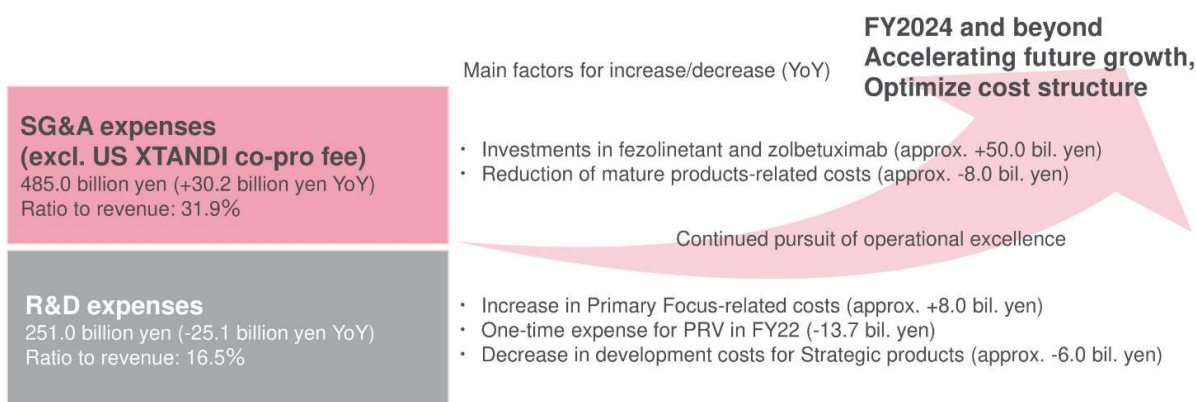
FY2024 and beyond
Accelerating future growth,
Optimize cost structure

Main factors for increase/decrease (YoY)

SG&A expenses
(excl. US XTANDI co-pro fee)
485.0 billion yen (+30.2 billion yen YoY)
Ratio to revenue: 31.9%

・ Investments in fezolinetant and zolbetuximab (approx. +50.0 bil. yen)
・ Reduction of mature products-related costs (approx. -8.0 bil. yen)

Continued pursuit of operational excellence

R&D expenses
251.0 billion yen (-25.1 billion yen YoY)
Ratio to revenue: 16.5%

・ Increase in Primary Focus-related costs (approx. +8.0 bil. yen)
・ One-time expense for PRV in FY22 (-13.7 bil. yen)
・ Decrease in development costs for Strategic products (approx. -6.0 bil. yen)